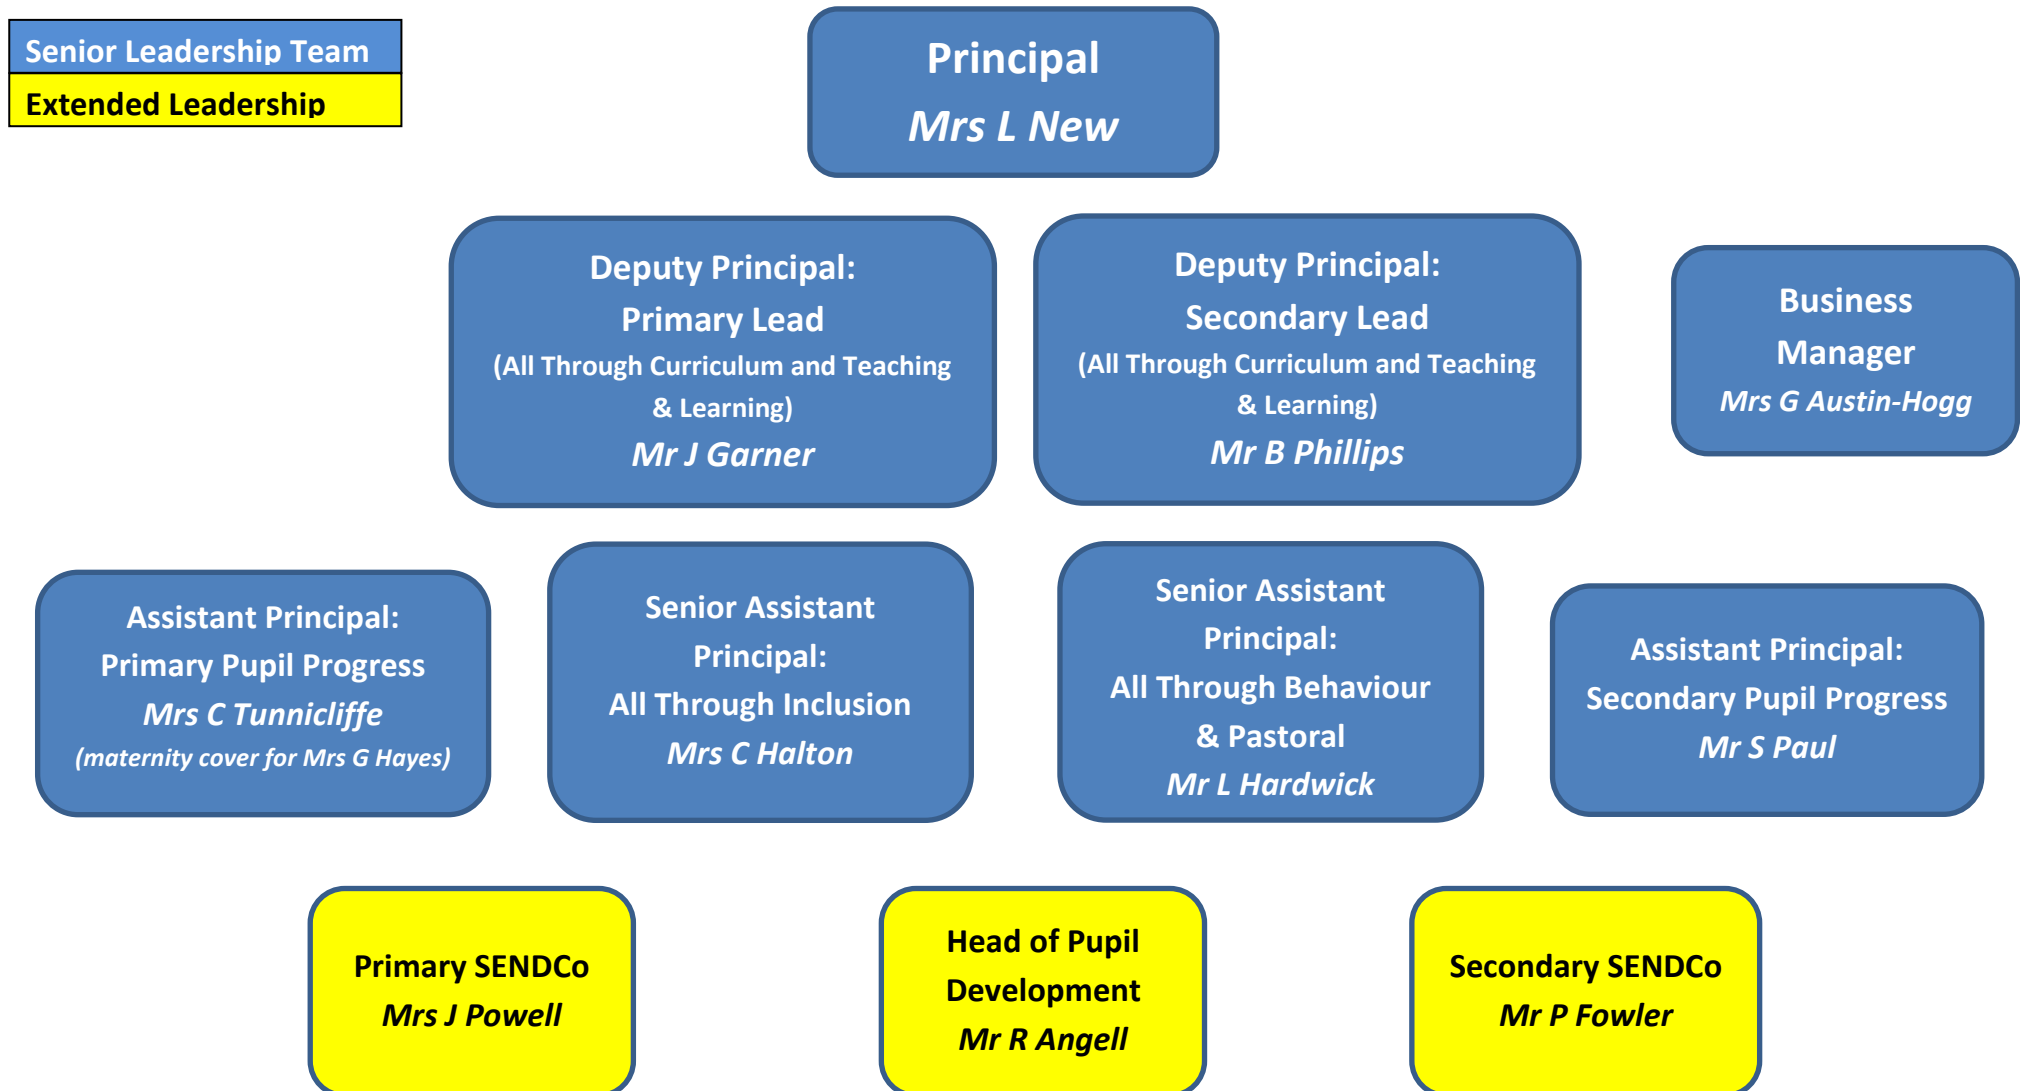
Senior Leadership Team
Extended Leadership

Principal
Mrs L New

Deputy Principal:
Primary Lead
(All Through Curriculum and Teaching & Learning)
Mr J Garner

Deputy Principal:
Secondary Lead
(All Through Curriculum and Teaching & Learning)
Mr B Phillips

Business Manager
Mrs G Austin-Hogg

Assistant Principal:
Primary Pupil Progress
Mrs C Tunnicliffe
(maternity cover for Mrs G Hayes)

Senior Assistant Principal:
All Through Inclusion
Mrs C Halton

Senior Assistant Principal:
All Through Behaviour & Pastoral
Mr L Hardwick

Assistant Principal:
Secondary Pupil Progress
Mr S Paul

Primary SENDCo
Mrs J Powell

Head of Pupil Development
Mr R Angell

Secondary SENDCo
Mr P Fowler